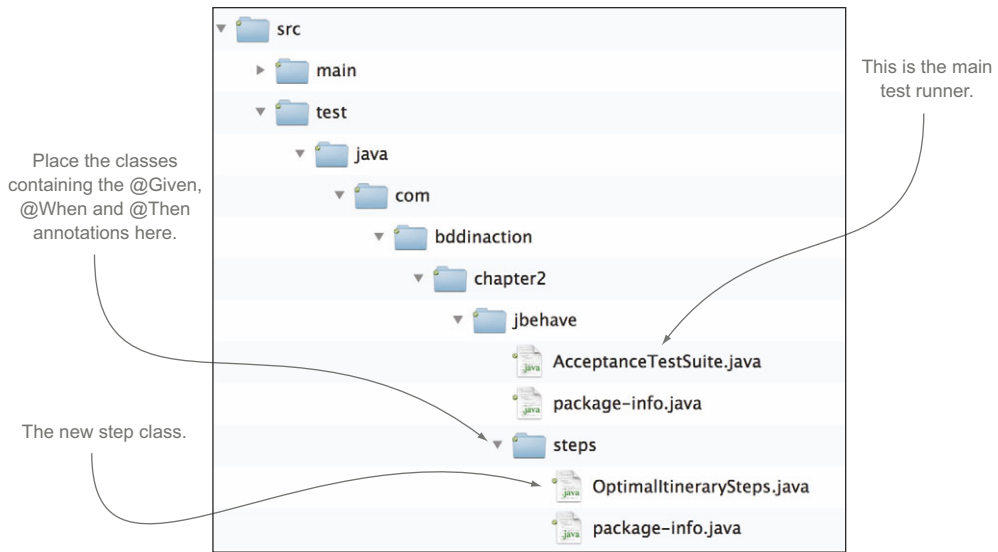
src

main

test

java

com

bddinaction

chapter2

jbehave

AcceptanceTestSuite.java

package-info.java

steps

OptimalItinerarySteps.java

package-info.java

This is the main test runner.

Place the classes containing the @Given, @When and @Then annotations here.

The new step class.